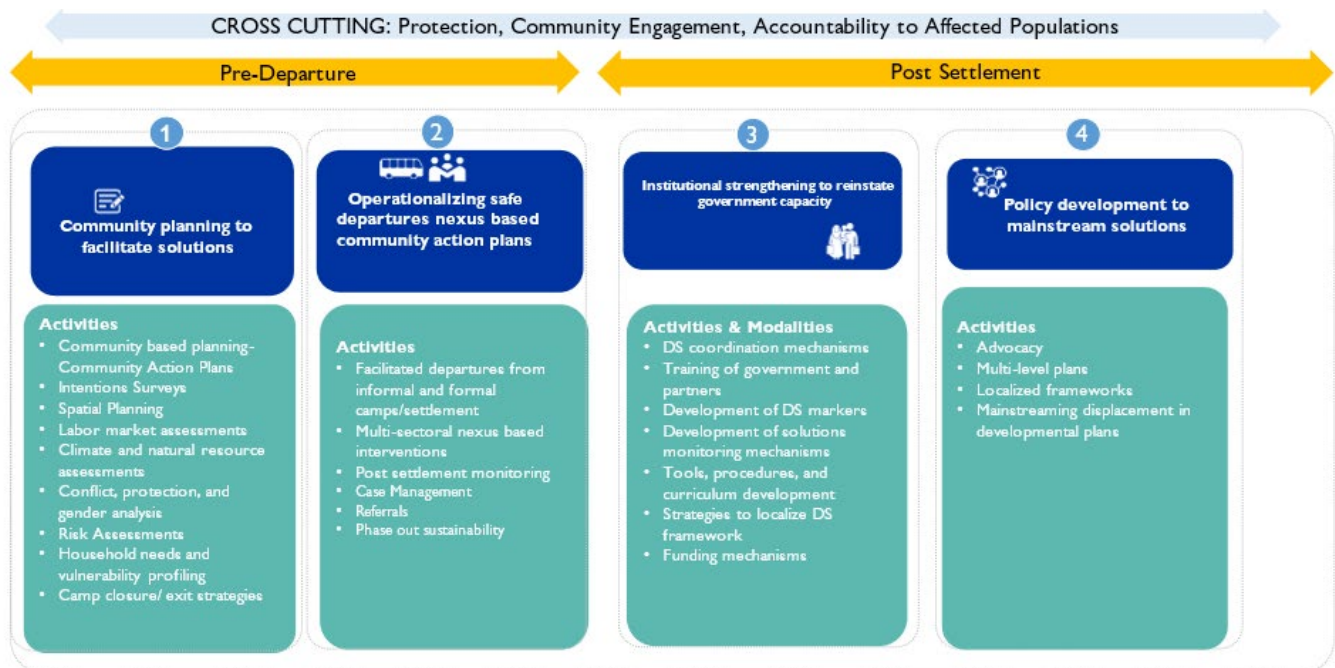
CROSS CUTTING: Protection, Community Engagement, Accountability to Affected Populations

Pre-Departure

Post Settlement

1

Community planning to facilitate solutions

Activities
- Community based planning-Community Action Plans
- Intentions Surveys
- Spatial Planning
- Labor market assessments
- Climate and natural resource assessments
- Conflict, protection, and gender analysis
- Risk Assessments
- Household needs and vulnerability profiling
- Camp closure/ exit strategies

2

Operationalizing safe departures nexus based community action plans

Activities
- Facilitated departures from informal and formal camps/settlement
- Multi-sectoral nexus based interventions
- Post settlement monitoring
- Case Management
- Referrals
- Phase out sustainability

3

Institutional strengthening to reinstate government capacity

Activities & Modalities
- DS coordination mechanisms
- Training of government and partners
- Development of DS markers
- Development of solutions monitoring mechanisms
- Tools, procedures, and curriculum development
- Strategies to localize DS framework
- Funding mechanisms

4

Policy development to mainstream solutions

Activities
- Advocacy
- Multi-level plans
- Localized frameworks
- Mainstreaming displacement in developmental plans